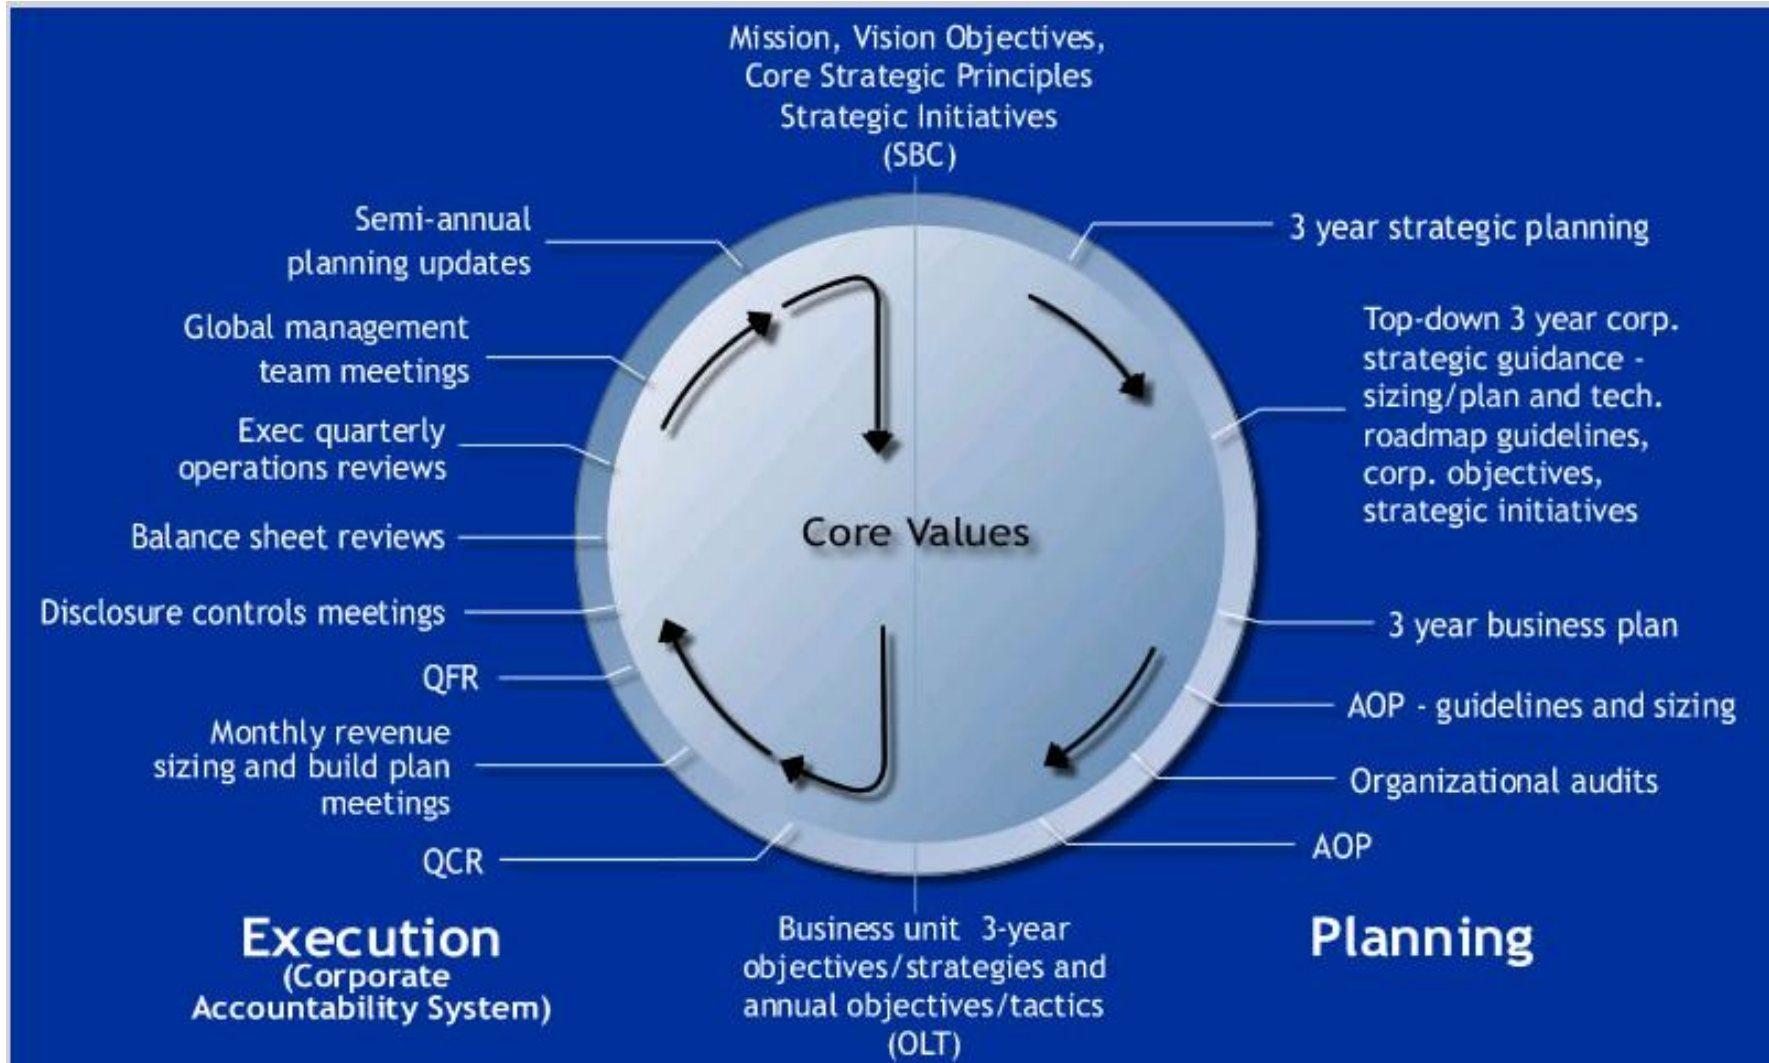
Mission, Vision Objectives, Core Strategic Principles Strategic Initiatives (SBC)

Semi-annual planning updates

Global management team meetings

Exec quarterly operations reviews

Balance sheet reviews

Disclosure controls meetings

QFR

Monthly revenue sizing and build plan meetings

QCR

3 year strategic planning

Top-down 3 year corp. strategic guidance - sizing/plan and tech. roadmap guidelines, corp. objectives, strategic initiatives

3 year business plan

AOP - guidelines and sizing

Organizational audits

AOP

Core Values

Execution
(Corporate Accountability System)

Business unit 3-year objectives/strategies and annual objectives/tactics (OLT)

Planning